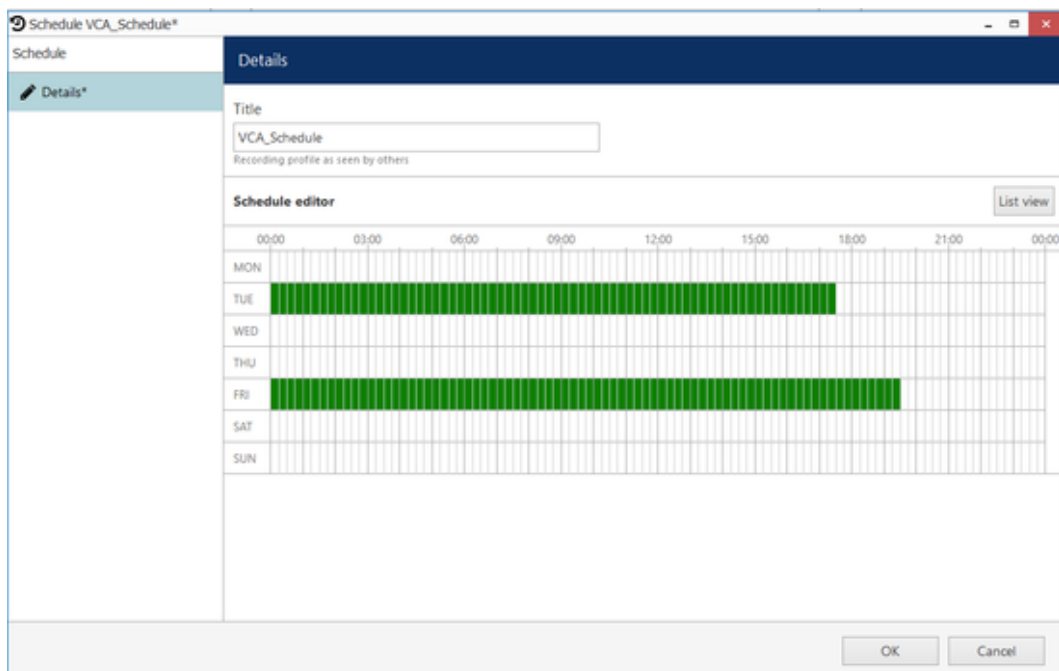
Schedule VCA_Schedule*

Schedule

Details*

Details

Title

VCA_Schedule

Recording profile as seen by others

Schedule editor

List view

00:00 03:00 06:00 09:00 12:00 15:00 18:00 21:00 00:00

MON

TUE

WED

THU

FRI

SAT

SUN

OK

Cancel